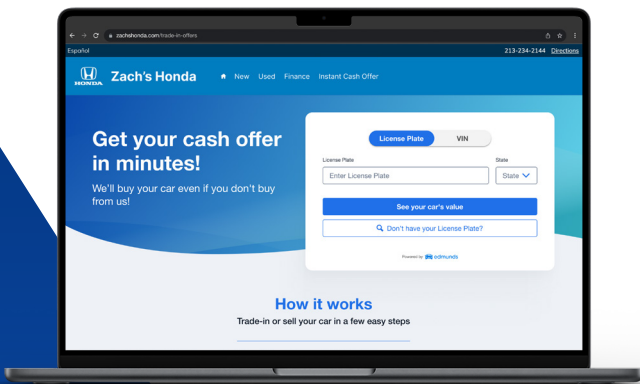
zachshonda.com/trade-in-offers

Español

213-234-2144 Directions

HONDA

Zach's Honda

New Used Finance Instant Cash Offer

Get your cash offer in minutes!

We'll buy your car even if you don't buy from us!

License Plate

VIN

License Plate

Enter License Plate

State

State

See your car's value

Don't have your License Plate?

Powered by edmunds

How it works

Trade-in or sell your car in a few easy steps